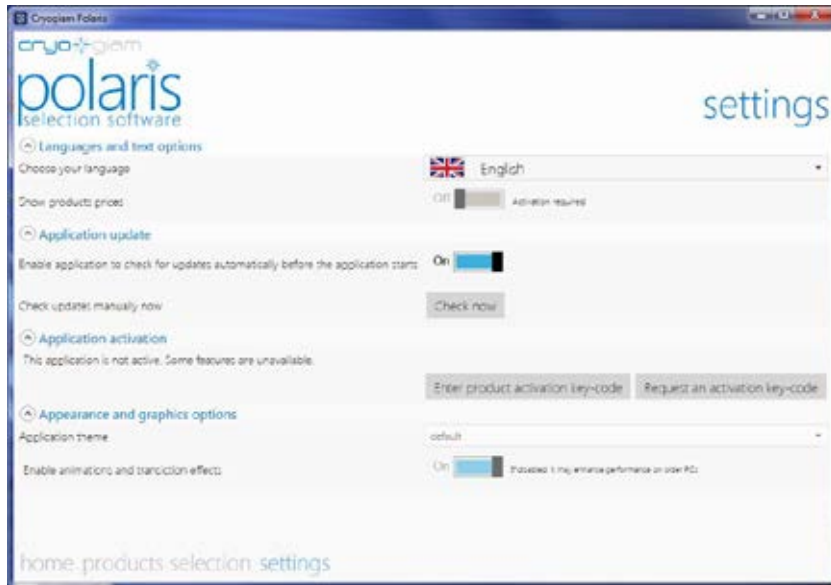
Cryogiam Polaris

cryogiam

polaris
selection software

settings

Languages and text options

Choose your language

English

Show products prices

Off

Activation required

Application update

Enable application to check for updates automatically before the application starts

On

Check updates manually now

Check now

Application activation

This application is not active. Some features are unavailable.

Enter product activation key-code

Request an activation key-code

Appearance and graphics options

Application theme

default

Enable animations and transiction effects

On

If disabled it may enhance performance on older PCs

home products selection settings